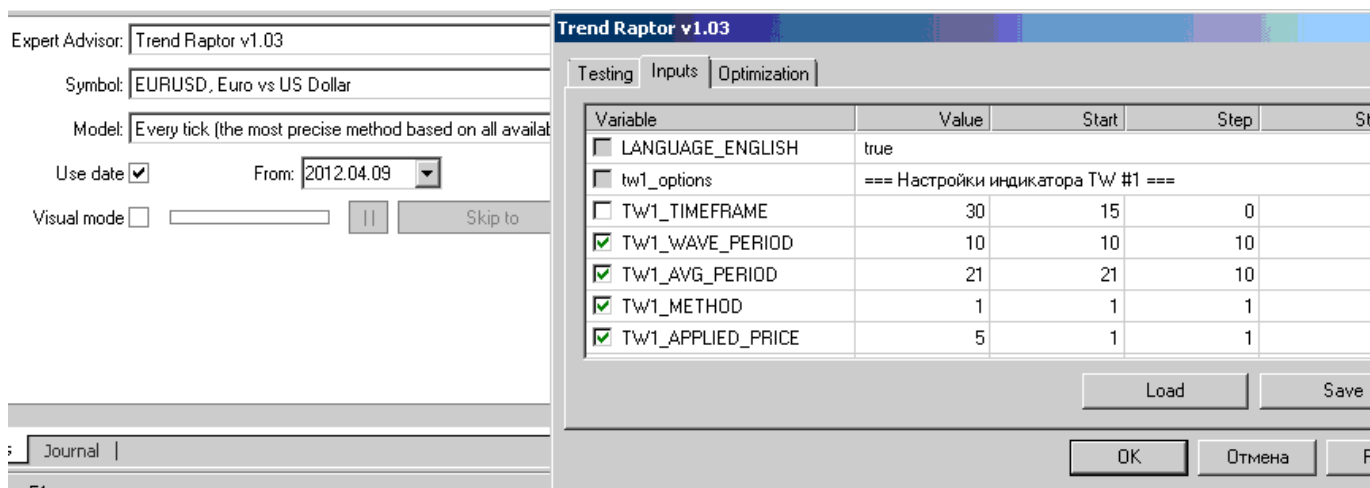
Expert Advisor: Trend Raptor v1.03

Symbol: EURUSD, Euro vs US Dollar

Model: Every tick (the most precise method based on all availab

Use date ☑ From: 2012.04.09

Visual mode ☐ || Skip to

s Journal |

Trend Raptor v1.03

Testing | Inputs | Optimization

| Variable | Value | Start | Step | St |
|---|---|---|---|---|
| ☐ LANGUAGE_ENGLISH | true | | | |
| ☐ tw1_options | === Настройки индикатора TW #1 === | | | |
| ☐ TW1_TIMEFRAME | 30 | 15 | 0 | |
| ☑ TW1_WAVE_PERIOD | 10 | 10 | 10 | |
| ☑ TW1_AVG_PERIOD | 21 | 21 | 10 | |
| ☑ TW1_METHOD | 1 | 1 | 1 | |
| ☑ TW1_APPLIED_PRICE | 5 | 1 | 1 | |

Load Save

OK Отмена F